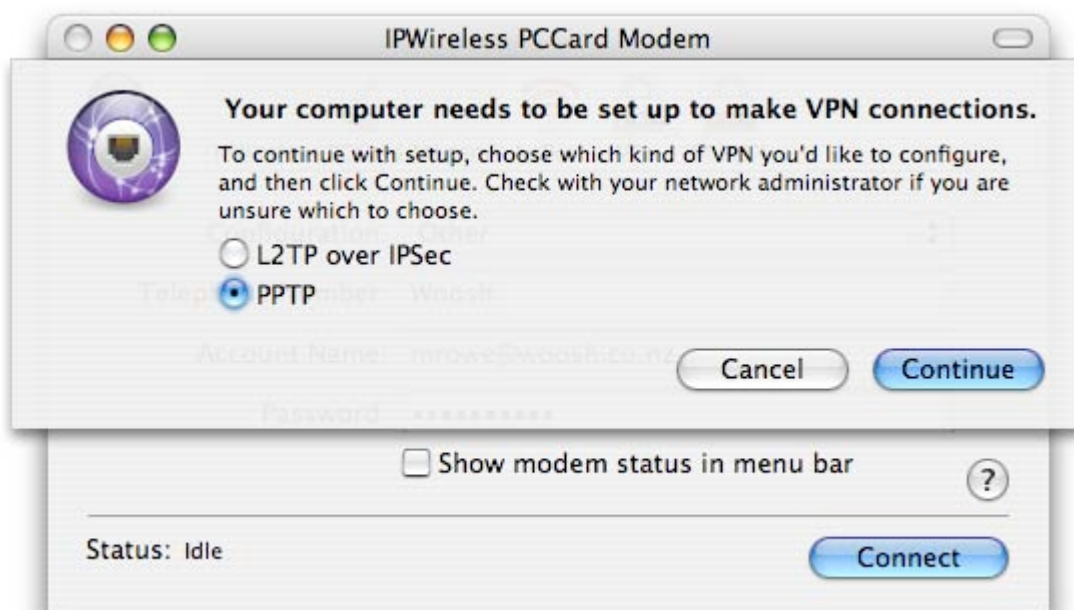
IPWireless PCCard Modem

Your computer needs to be set up to make VPN connections.

To continue with setup, choose which kind of VPN you'd like to configure, and then click Continue. Check with your network administrator if you are unsure which to choose.

L2TP over IPSec

PPTP

Cancel

Continue

Show modem status in menu bar

?

Status: Idle

Connect